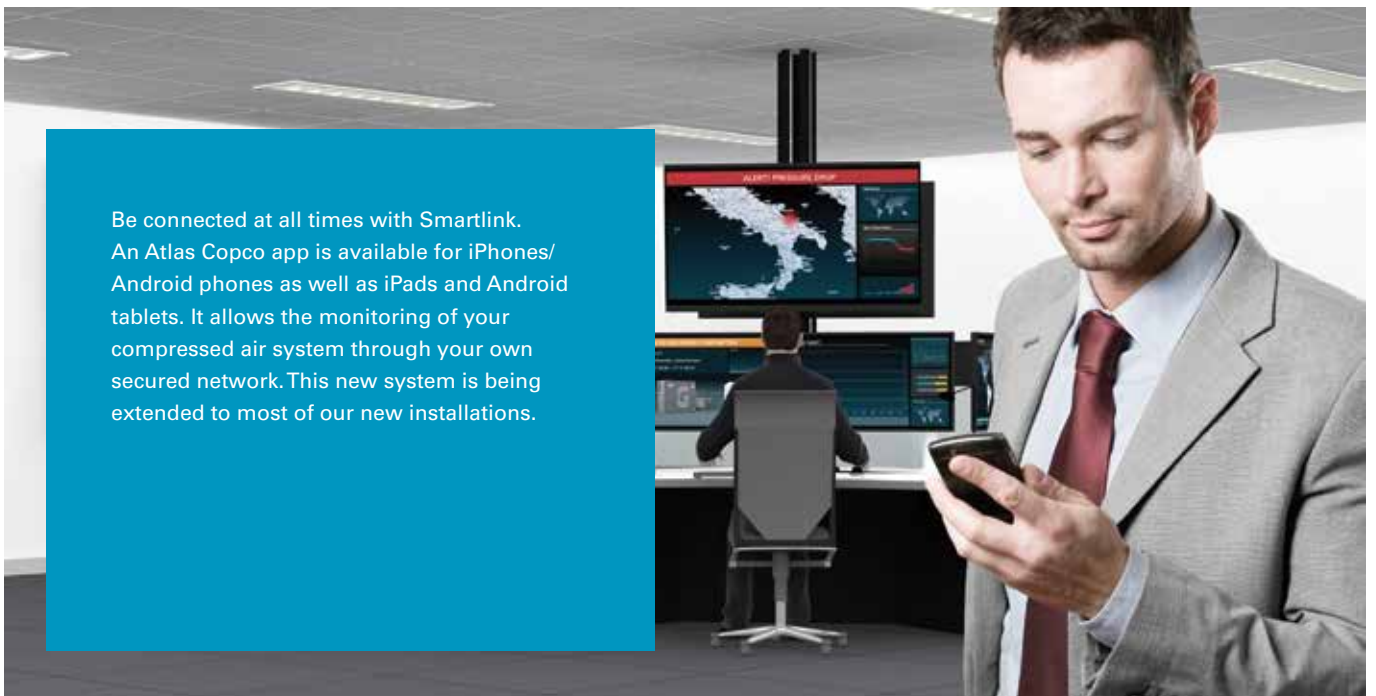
Be connected at all times with Smartlink. An Atlas Copco app is available for iPhones/ Android phones as well as iPads and Android tablets. It allows the monitoring of your compressed air system through your own secured network. This new system is being extended to most of our new installations.

ALERT! PRESSURE DROP